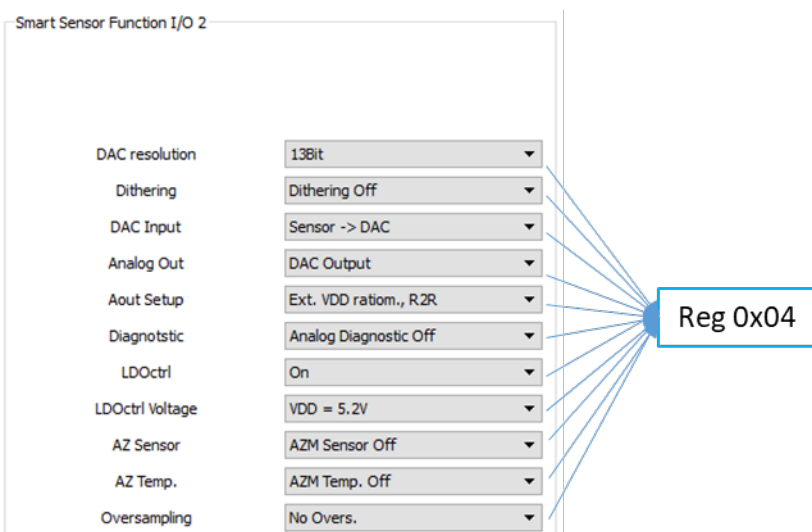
Smart Sensor Function I/O 2

DAC resolution 13Bit
Dithering Dithering Off
DAC Input Sensor -> DAC
Analog Out DAC Output
Aout Setup Ext. VDD ratiom., R2R
Diagnotstic Analog Diagnostic Off
LDOctrl On
LDOctrl Voltage VDD = 5.2V
AZ Sensor AZM Sensor Off
AZ Temp. AZM Temp. Off
Oversampling No Overs.

Reg 0x04